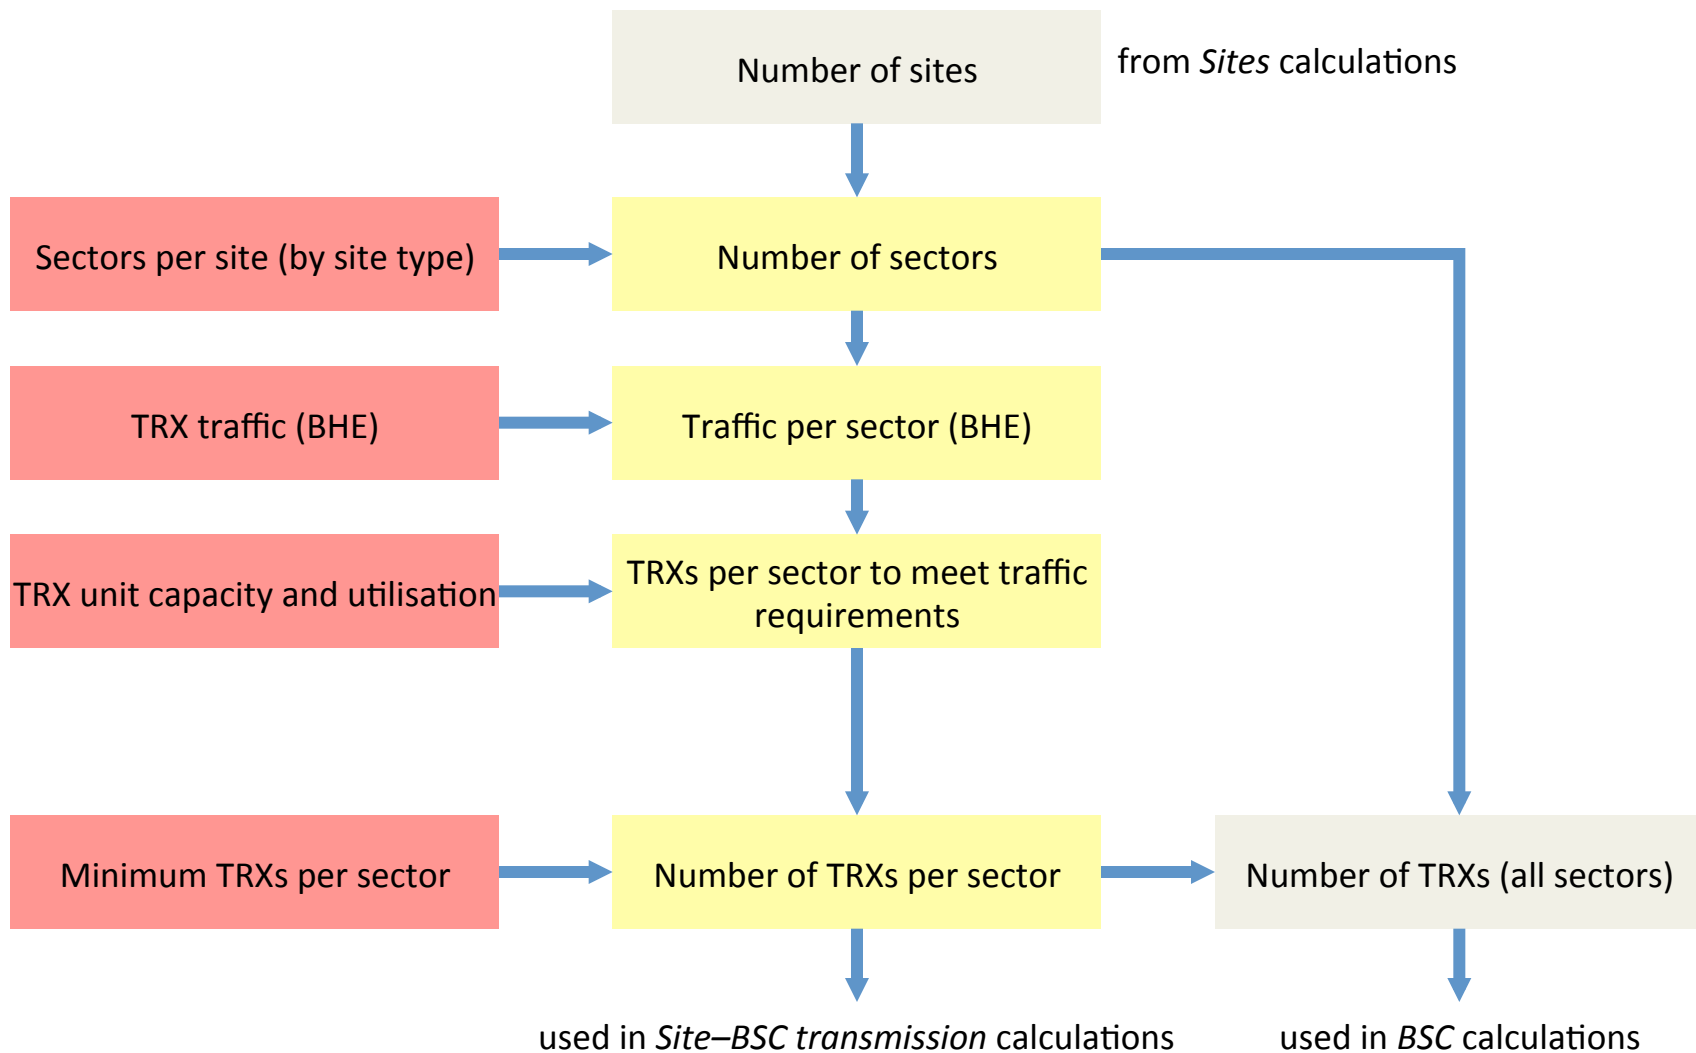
Number of sites

from *Sites* calculations

Sectors per site (by site type)

Number of sectors

TRX traffic (BHE)

Traffic per sector (BHE)

TRX unit capacity and utilisation

TRXs per sector to meet traffic requirements

Minimum TRXs per sector

Number of TRXs per sector

Number of TRXs (all sectors)

used in *Site–BSC transmission* calculations

used in *BSC* calculations